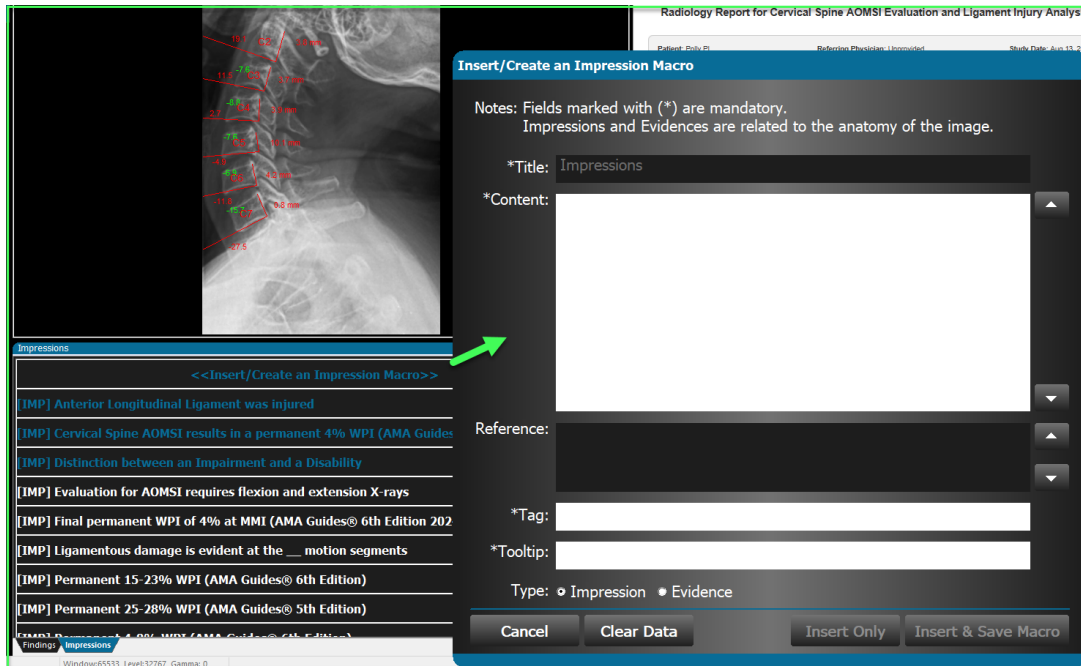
C2
C3
C4
C5
C6
C7
-7.6
-8.8
-7.6
-4.9
-6.9
-11.8
-15.7
-27.5

Radiology Report for Cervical Spine AOMSI Evaluation and Ligament Injury Analys

Patient: Polly Pl
Referring Physician: Unprovided
Study Date: Aug 13, 2

Insert/Create an Impression Macro

Notes: Fields marked with (*) are mandatory.
Impressions and Evidences are related to the anatomy of the image.

*Title: Impressions

*Content:

Reference:

*Tag:

*Tooltip:

Type: Impression Evidence

Cancel
Clear Data
Insert Only
Insert & Save Macro

Impressions

<<Insert/Create an Impression Macro>>
[IMP] Anterior Longitudinal Ligament was injured
[IMP] Cervical Spine AOMSI results in a permanent 4% WPI (AMA Guides
[IMP] Distinction between an Impairment and a Disability
[IMP] Evaluation for AOMSI requires flexion and extension X-rays
[IMP] Final permanent WPI of 4% at MMI (AMA Guides® 6th Edition 202
[IMP] Ligamentous damage is evident at the __ motion segments
[IMP] Permanent 15-23% WPI (AMA Guides® 6th Edition)
[IMP] Permanent 25-28% WPI (AMA Guides® 5th Edition)
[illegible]

Findings
Impressions
Window:65533 Level:32767 Gamma: 0